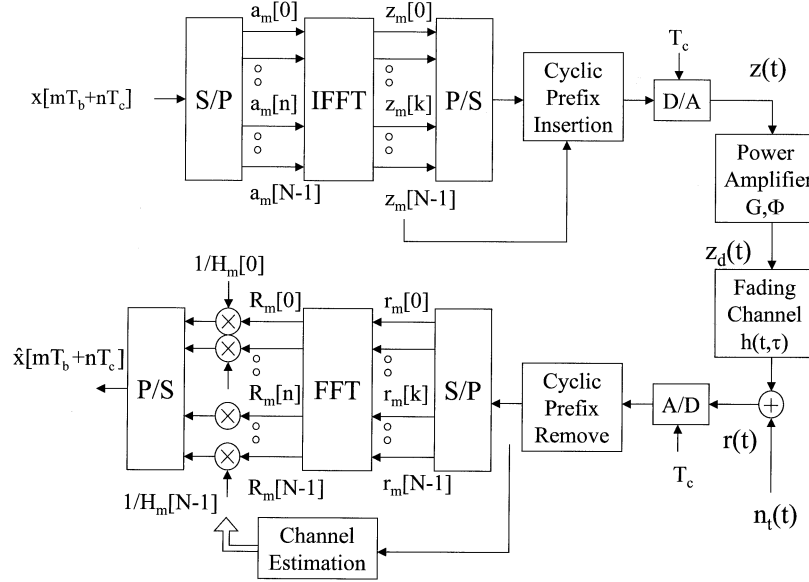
$x[mT_b+nT_c]$

S/P

$a_m[0]$

$a_m[n]$

$a_m[N-1]$

IFFT

$z_m[0]$

$z_m[k]$

$z_m[N-1]$

P/S

Cyclic Prefix Insertion

$T_c$

D/A

$z(t)$

Power Amplifier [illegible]
G,Φ

$z_d(t)$

Fading Channel
$h(t,\tau)$

$r(t)$

$n_t(t)$

A/D

$T_c$

Cyclic Prefix Remove

S/P

$r_m[0]$

$r_m[k]$

$r_m[N-1]$

FFT

$R_m[0]$

$R_m[n]$

$R_m[N-1]$

$1/H_m[0]$

$1/H_m[N-1]$

P/S

$\hat{x}[mT_b+nT_c]$

Channel Estimation